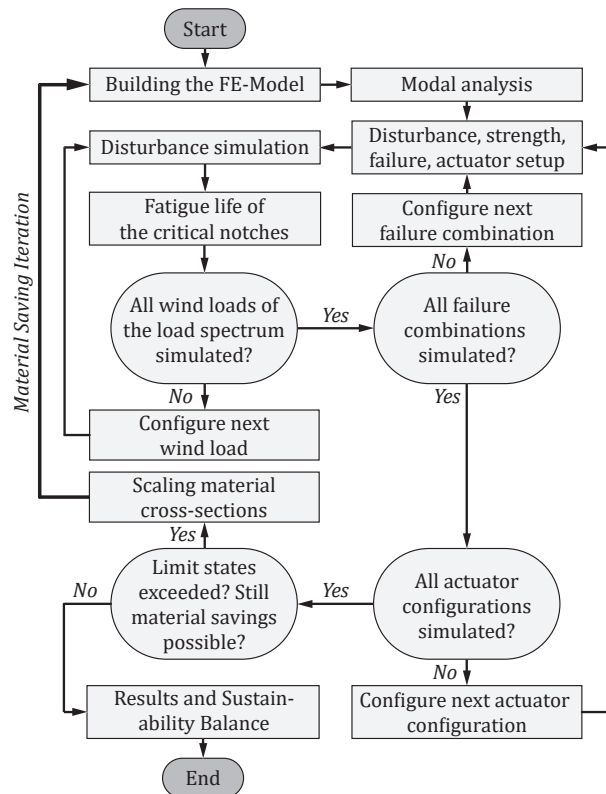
Start

Building the FE-Model

Modal analysis

Disturbance simulation

Disturbance, strength, failure, actuator setup

Fatigue life of the critical notches

Configure next failure combination

No

All wind loads of the load spectrum simulated?

Yes

All failure combinations simulated?

Yes

No

Configure next wind load

Material Saving Iteration

Scaling material cross-sections

Yes

Limit states exceeded? Still material savings possible?

Yes

All actuator configurations simulated?

No

No

Results and Sustainability Balance

Configure next actuator configuration

End